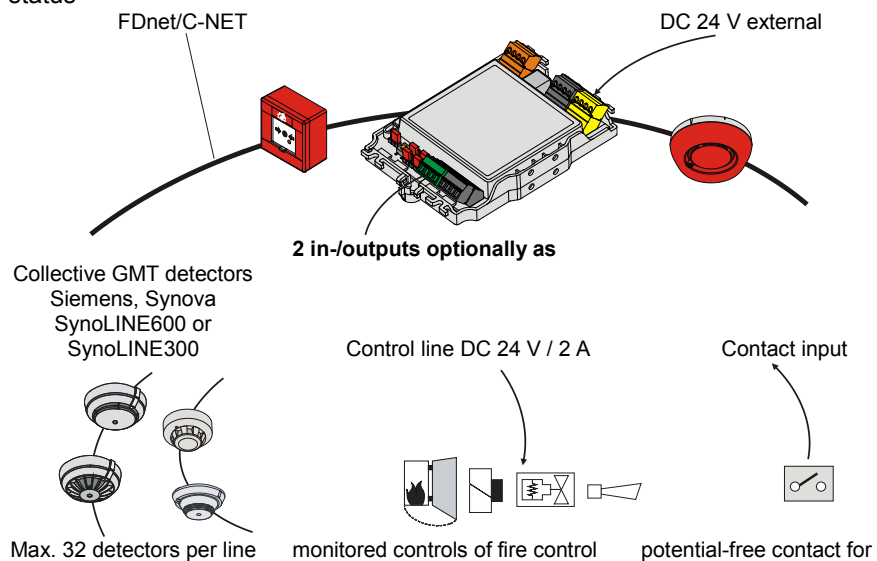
status

FDnet/C-NET

DC 24 V external

2 in-/outputs optionally as

Collective GMT detectors Siemens, Synova SynoLINE600 or SynoLINE300

Control line DC 24 V / 2 A

Contact input

Max. 32 detectors per line

monitored controls of fire control

potential-free contact for